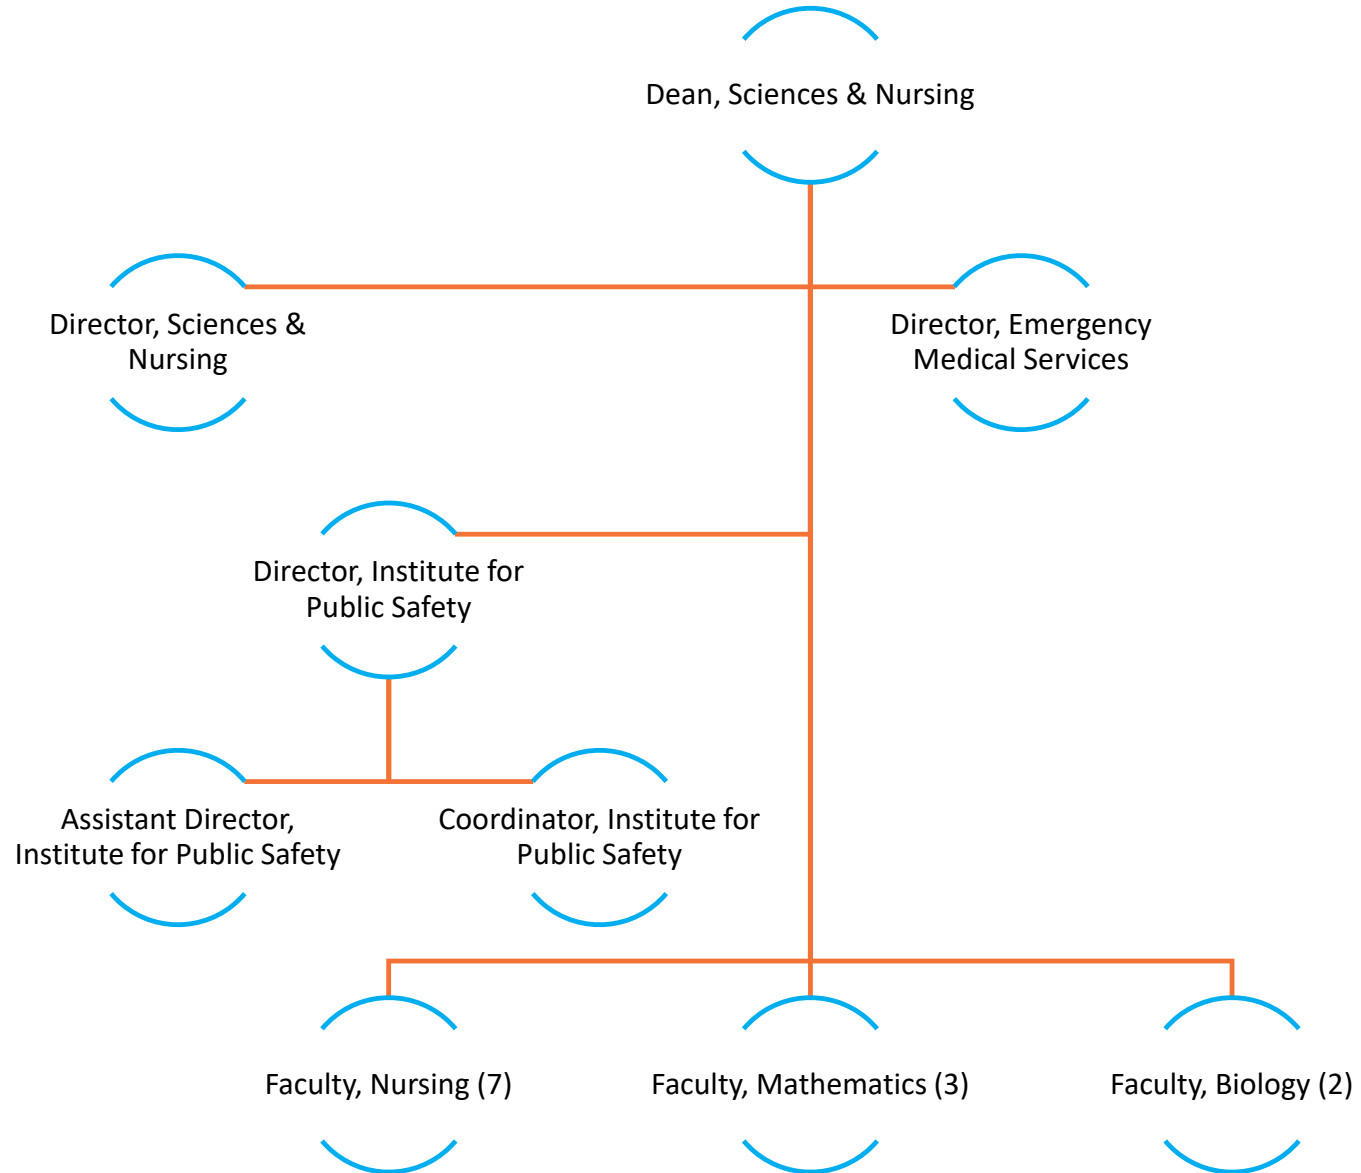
Dean, Sciences & Nursing

Director, Sciences & Nursing

Director, Emergency Medical Services

Director, Institute for Public Safety

Assistant Director, Institute for Public Safety

Coordinator, Institute for Public Safety

Faculty, Nursing (7)

Faculty, Mathematics (3)

Faculty, Biology (2)